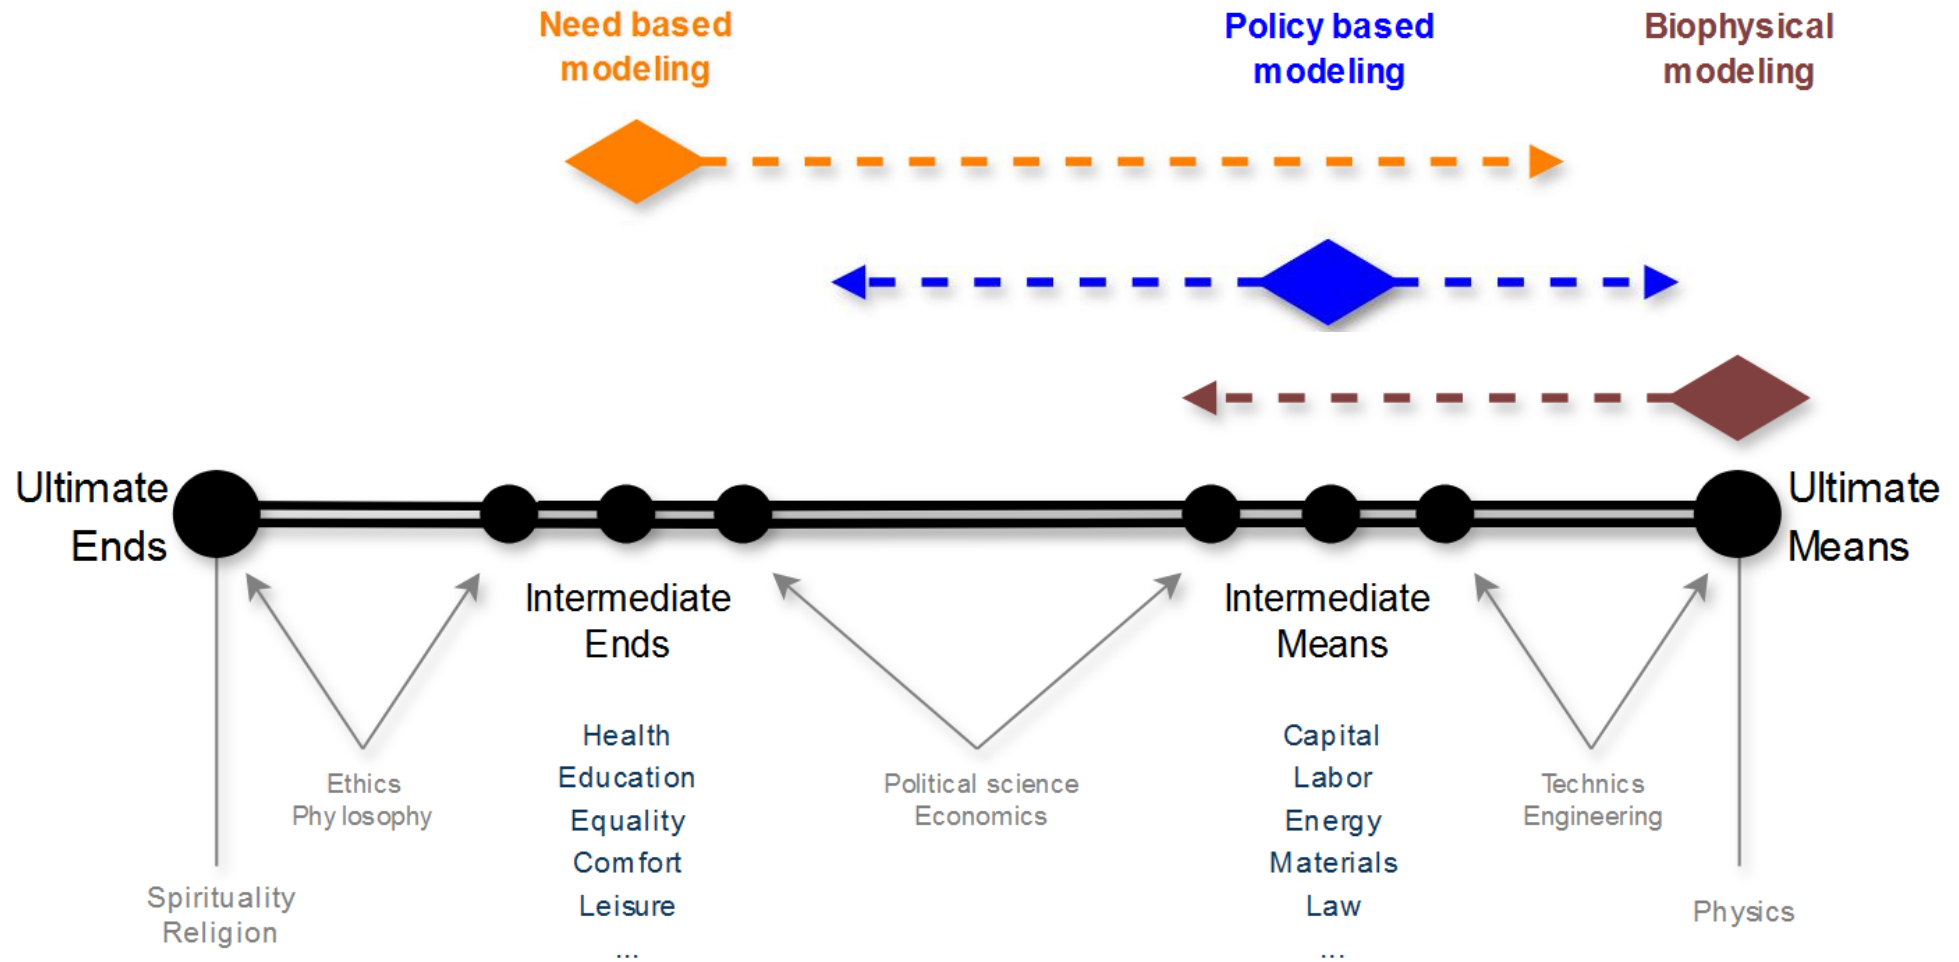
Need based modeling

Policy based modeling

Biophysical modeling

Ultimate Ends

Ultimate Means

Intermediate Ends

Intermediate Means

Ethics
Phylosophy

Health
Education
Equality
Comfort
Leisure
...

Political science
Economics

Capital
Labor
Energy
Materials
Law
...

Technics
Engineering

Spirituality
Religion

Physics